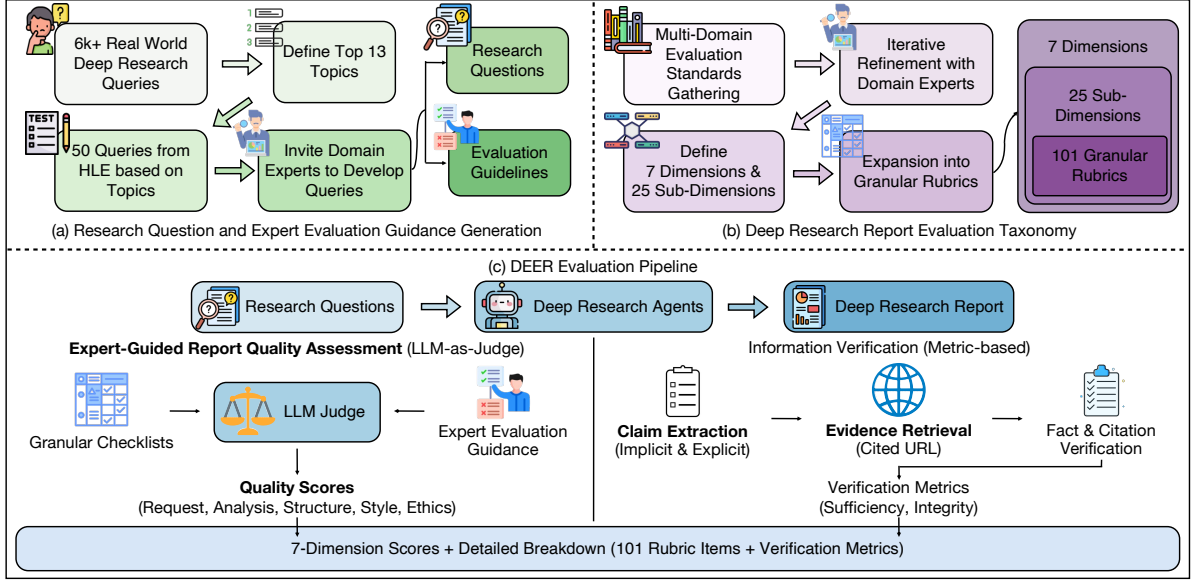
6k+ Real World Deep Research Queries

Define Top 13 Topics

Research Questions

50 Queries from HLE based on Topics

Invite Domain Experts to Develop Queries

Evaluation Guidelines

TEST

1
2
3

(a) Research Question and Expert Evaluation Guidance Generation

Multi-Domain Evaluation Standards Gathering

Iterative Refinement with Domain Experts

7 Dimensions

25 Sub-Dimensions

101 Granular Rubrics

Define 7 Dimensions & 25 Sub-Dimensions

Expansion into Granular Rubrics

(b) Deep Research Report Evaluation Taxonomy

(c) DEER Evaluation Pipeline

Research Questions

Deep Research Agents

Deep Research Report

**Expert-Guided Report Quality Assessment** (LLM-as-Judge)

Information Verification (Metric-based)

Granular Checklists

LLM Judge

Expert Evaluation Guidance

**Quality Scores**
(Request, Analysis, Structure, Style, Ethics)

**Claim Extraction**
(Implicit & Explicit)

**Evidence Retrieval**
(Cited URL)

Fact & Citation Verification

Verification Metrics
(Sufficiency, Integrity)

7-Dimension Scores + Detailed Breakdown (101 Rubric Items + Verification Metrics)